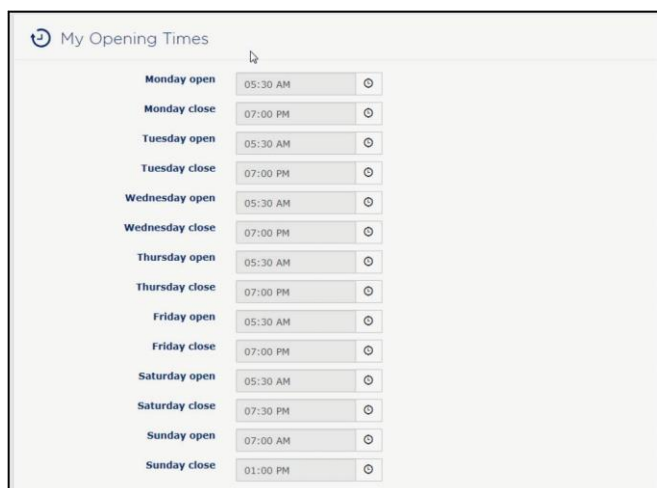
My Opening Times

Monday open 05:30 AM
Monday close 07:00 PM
Tuesday open 05:30 AM
Tuesday close 07:00 PM
Wednesday open 05:30 AM
Wednesday close 07:00 PM
Thursday open 05:30 AM
Thursday close 07:00 PM
Friday open 05:30 AM
Friday close 07:00 PM
Saturday open 05:30 AM
Saturday close 07:30 PM
Sunday open 07:00 AM
Sunday close 01:00 PM